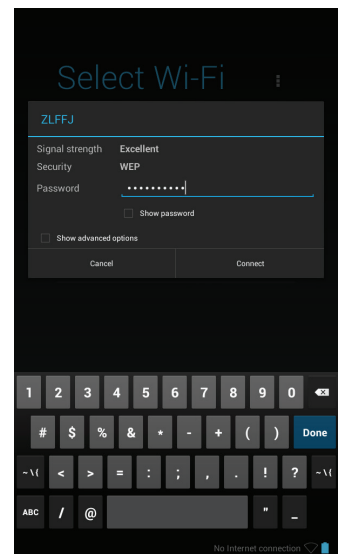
Select Wi-Fi

ZLFFJ

Signal strength Excellent
Security WEP
Password ••••••••••

Show password

Show advanced options

Cancel Connect

1 2 3 4 5 6 7 8 9 0
# $ % & * - + ( ) Done
~\{ < > = : ; , . ! ? ~\{
ABC / @ " _

No Internet connection